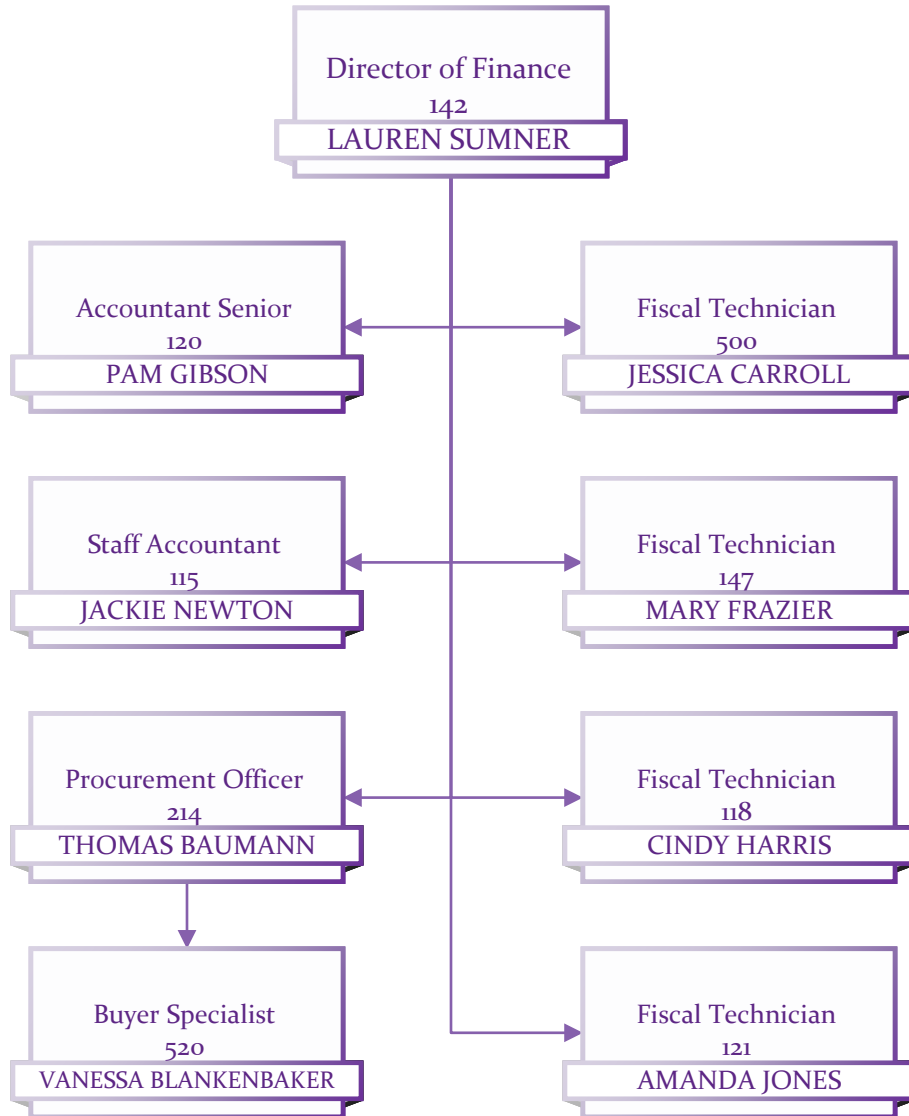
Director of Finance
142
LAUREN SUMNER

Accountant Senior
120
PAM GIBSON

Fiscal Technician
500
JESSICA CARROLL

Staff Accountant
115
JACKIE NEWTON

Fiscal Technician
147
MARY FRAZIER

Procurement Officer
214
THOMAS BAUMANN

Fiscal Technician
118
CINDY HARRIS

Buyer Specialist
520
VANESSA BLANKENBAKER

Fiscal Technician
121
AMANDA JONES